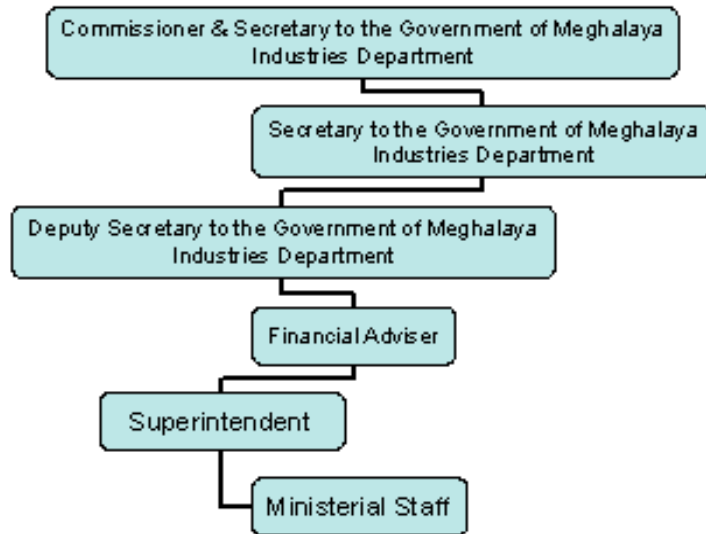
Commissioner & Secretary to the Government of Meghalaya Industries Department

Secretary to the Government of Meghalaya Industries Department

Deputy Secretary to the Government of Meghalaya Industries Department

Financial Adviser

Superintendent

Ministerial Staff